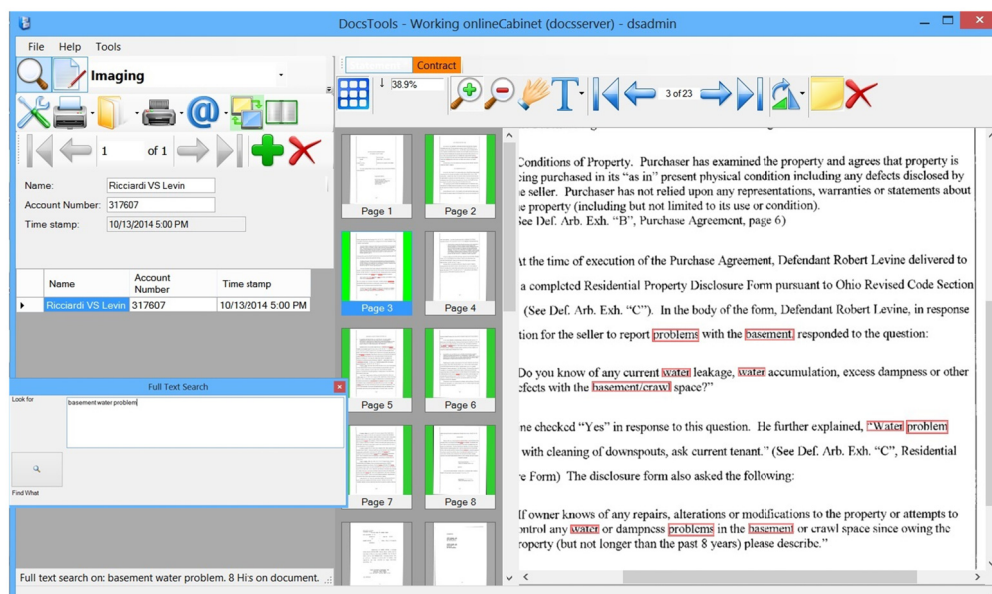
DocsTools - Working onlineCabinet (docsserver) - dsadmin

File Help Tools

Imaging

1 of 1

Name: Ricciardi VS Levin
Account Number: 317607
Time stamp: 10/13/2014 5:00 PM

| | Name | Account Number | Time stamp |
|---|---|---|---|
| ▸ | Ricciardi VS Levin | 317607 | 10/13/2014 5:00 PM |

Full Text Search
Look for
basement water problem
Find What

Full text search on: basement water problem. 8 Hits on document.

Contract
38.9%
3 of 23

Page 1 Page 2
Page 3 Page 4
Page 5 Page 6
Page 7 Page 8

Conditions of Property. Purchaser has examined the property and agrees that property is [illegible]eing purchased in its "as in" present physical condition including any defects disclosed by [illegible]e seller. Purchaser has not relied upon any representations, warranties or statements about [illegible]e property (including but not limited to its use or condition). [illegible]ee Def. Arb. Exh. "B", Purchase Agreement, page 6)

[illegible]t the time of execution of the Purchase Agreement, Defendant Robert Levine delivered to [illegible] a completed Residential Property Disclosure Form pursuant to Ohio Revised Code Section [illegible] (See Def. Arb. Exh. "C"). In the body of the form, Defendant Robert Levine, in response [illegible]tion for the seller to report problems with the basement responded to the question:

Do you know of any current water leakage, water accumulation, excess dampness or other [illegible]efects with the basement/crawl space?"

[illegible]ne checked "Yes" in response to this question. He further explained, "Water problem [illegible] with cleaning of downspouts, ask current tenant." (See Def. Arb. Exh. "C", Residential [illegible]e Form) The disclosure form also asked the following:

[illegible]f owner knows of any repairs, alterations or modifications to the property or attempts to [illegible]ontrol any water or dampness problems in the basement or crawl space since owing the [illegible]roperty (but not longer than the past 8 years) please describe."